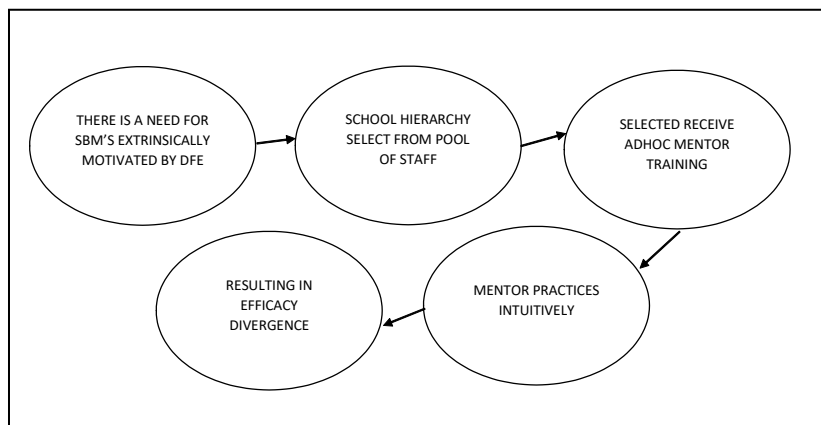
THERE IS A NEED FOR SBM'S EXTRINSICALLY MOTIVATED BY DFE

SCHOOL HIERARCHY SELECT FROM POOL OF STAFF

SELECTED RECEIVE ADHOC MENTOR TRAINING

MENTOR PRACTICES INTUITIVELY

RESULTING IN EFFICACY DIVERGENCE